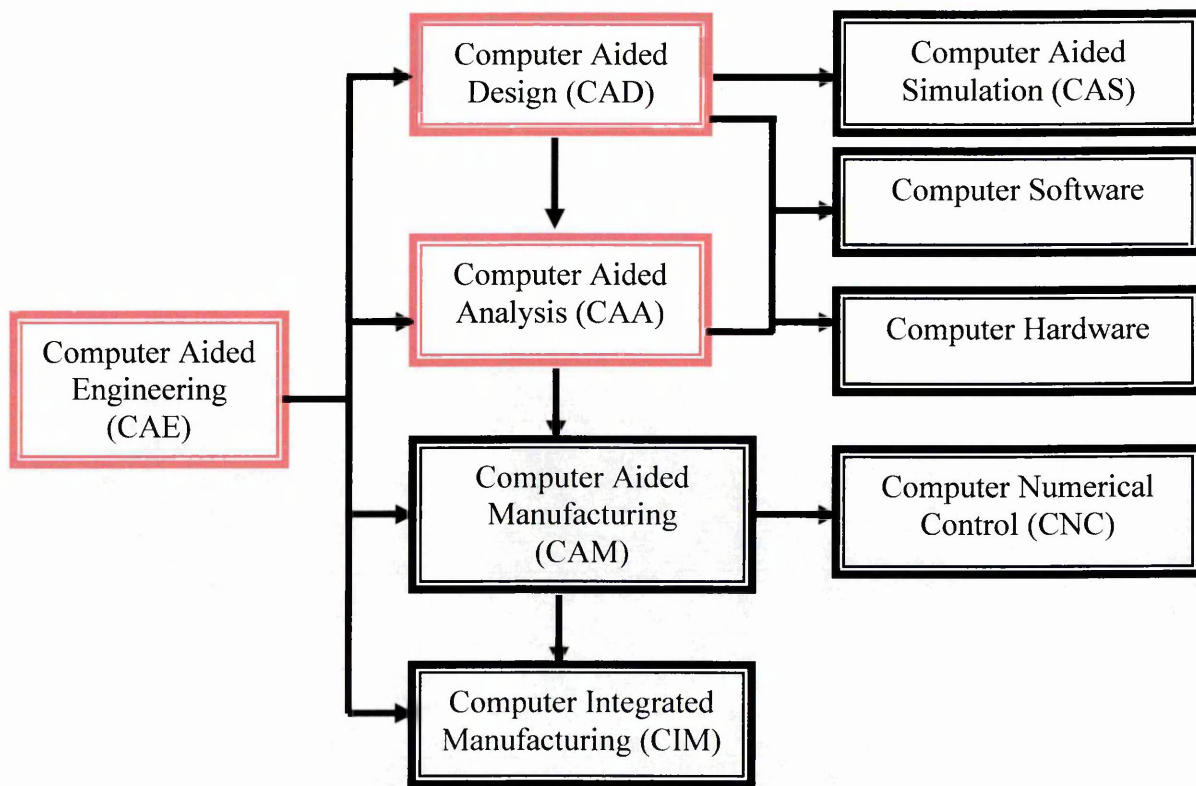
Computer Aided Engineering (CAE)

Computer Aided Design (CAD)

Computer Aided Analysis (CAA)

Computer Aided Manufacturing (CAM)

Computer Integrated Manufacturing (CIM)

Computer Aided Simulation (CAS)

Computer Software

Computer Hardware

Computer Numerical Control (CNC)